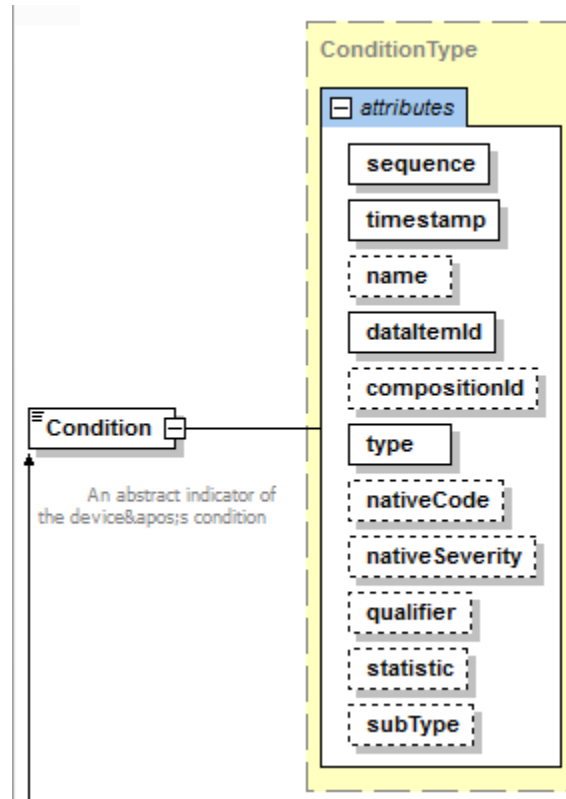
ConditionType

attributes

sequence

timestamp

name

dataItemId

compositionId

type

nativeCode

nativeSeverity

qualifier

statistic

subType

Condition

An abstract indicator of the device&apos;s condition